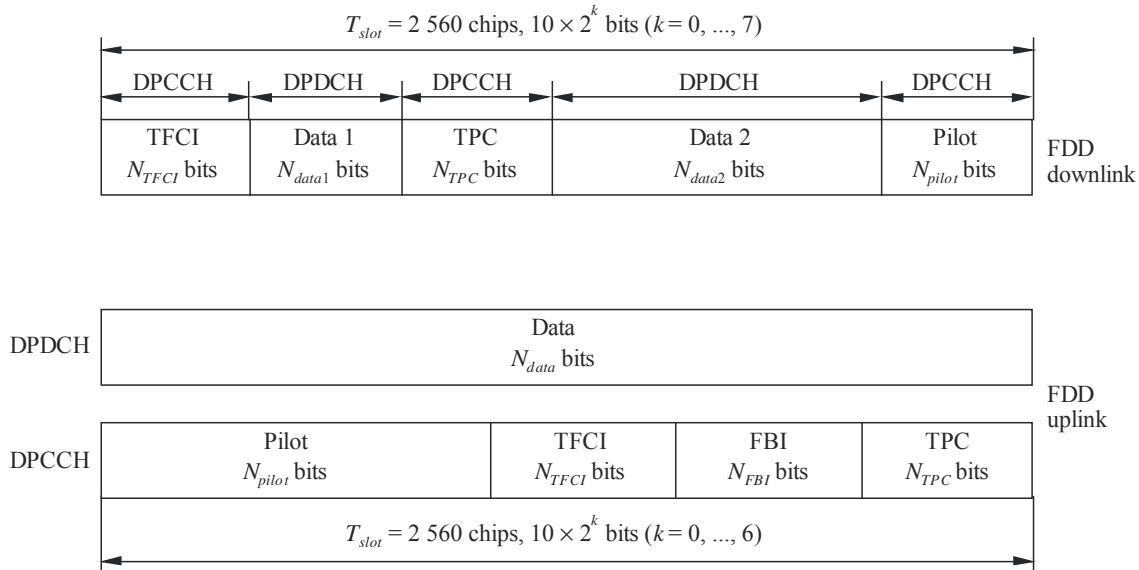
$T_{slot}$ = 2 560 chips, $10 \times 2^k$ bits ($k$ = 0, ..., 7)

DPCCH
DPDCH
DPCCH
DPDCH
DPCCH

TFCI $N_{TFCI}$ bits
Data 1 $N_{data1}$ bits
TPC $N_{TPC}$ bits
Data 2 $N_{data2}$ bits
Pilot $N_{pilot}$ bits

FDD downlink

DPDCH
Data $N_{data}$ bits

FDD uplink

DPCCH
Pilot $N_{pilot}$ bits
TFCI $N_{TFCI}$ bits
FBI $N_{FBI}$ bits
TPC $N_{TPC}$ bits

$T_{slot}$ = 2 560 chips, $10 \times 2^k$ bits ($k$ = 0, ..., 6)